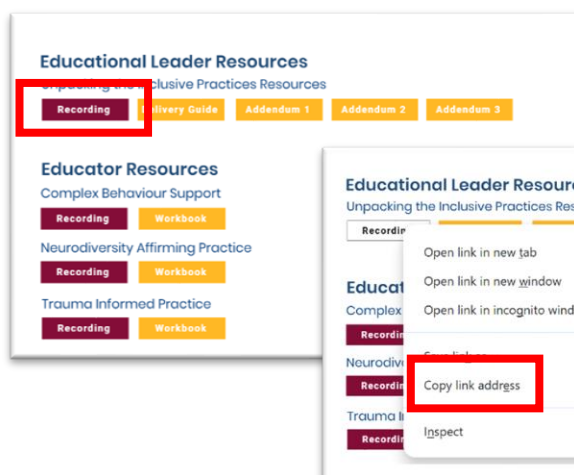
Educational Leader Resources
Unpacking the Inclusive Practices Resources
Recording
Delivery Guide
Addendum 1
Addendum 2
Addendum 3

Educator Resources
Complex Behaviour Support
Recording
Workbook
Neurodiversity Affirming Practice
Recording
Workbook
Trauma Informed Practice
Recording
Workbook

Educational Leader Resourc
Unpacking the Inclusive Practices Res
Recordin
Educat
Complex
Recordin
Neurodive
Recordin
Trauma In
Recordin

Open link in new tab
Open link in new window
Open link in incognito wind
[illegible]
Copy link address
Inspect